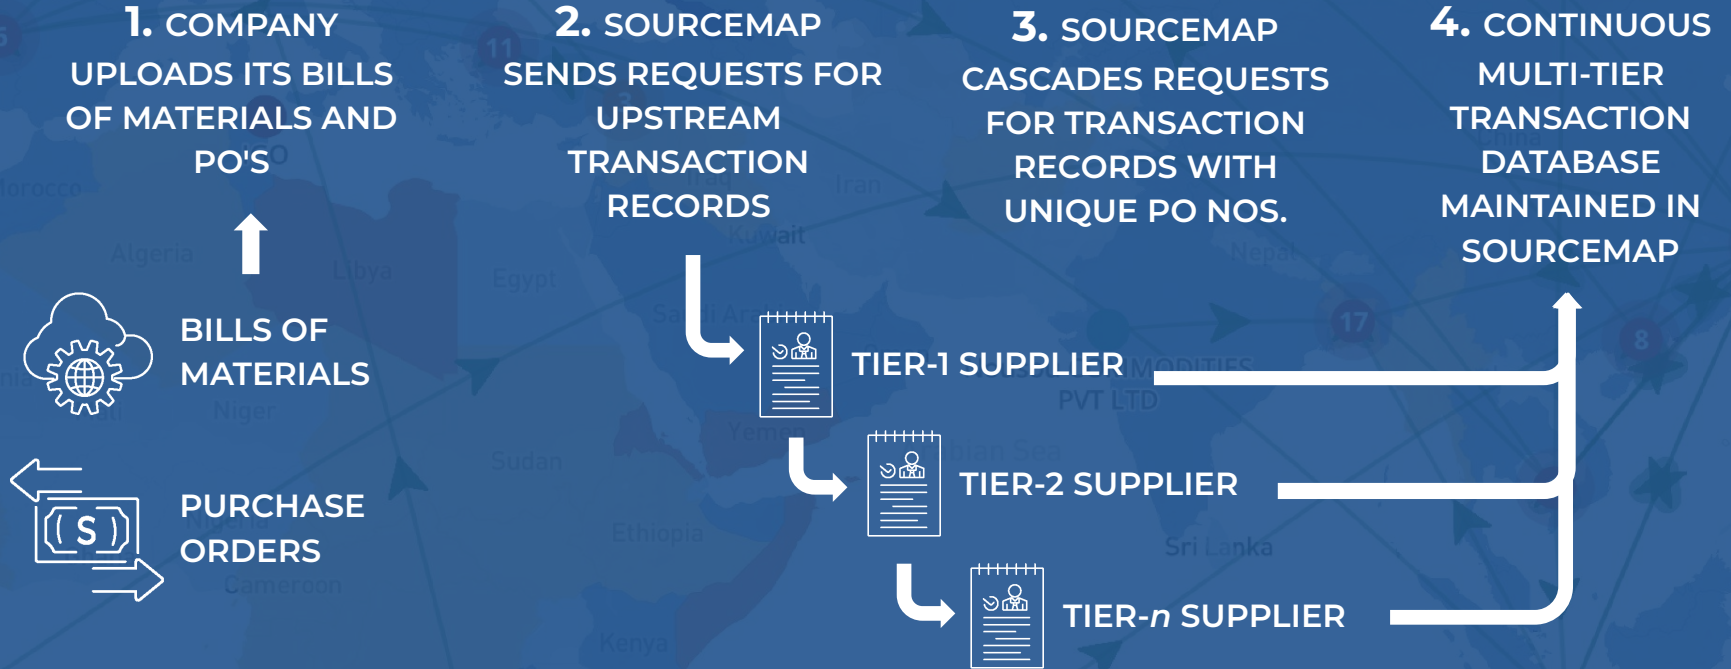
1. COMPANY UPLOADS ITS BILLS OF MATERIALS AND PO'S

2. SOURCEMAP SENDS REQUESTS FOR UPSTREAM TRANSACTION RECORDS

3. SOURCEMAP CASCADES REQUESTS FOR TRANSACTION RECORDS WITH UNIQUE PO NOS.

4. CONTINUOUS MULTI-TIER TRANSACTION DATABASE MAINTAINED IN SOURCEMAP

BILLS OF MATERIALS

PURCHASE ORDERS

TIER-1 SUPPLIER

TIER-2 SUPPLIER

TIER-$n$ SUPPLIER